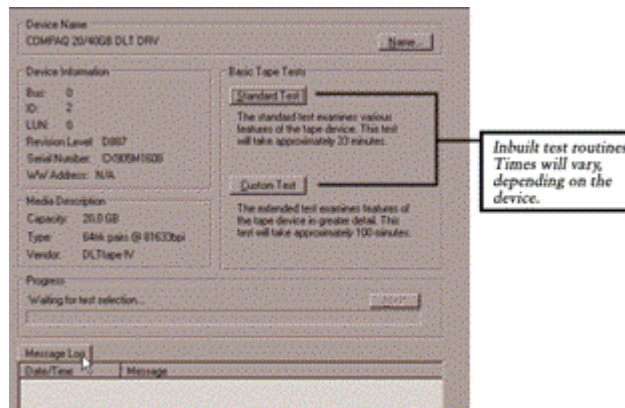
Device Name
COMPAQ 20/40GB DLT DRV
Name...

Device Information
Bus: 0
ID: 2
LUN: 0
Revision Level: D887
Serial Number: CX905M1608
WW Address: N/A

Media Description
Capacity: 20.0 GB
Type: 64trk pairs @ 81633bpi
Vendor: DLTtape IV

Basic Tape Tests
Standard Test
The standard test examines various features of the tape device. This test will take approximately 23 minutes.

Custom Test
The extended test examines features of the tape device in greater detail. This test will take approximately 100 minutes.

Progress
Waiting for test selection...
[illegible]

Message Log
Date/Time
Message

Inbuilt test routines. Times will vary, depending on the device.